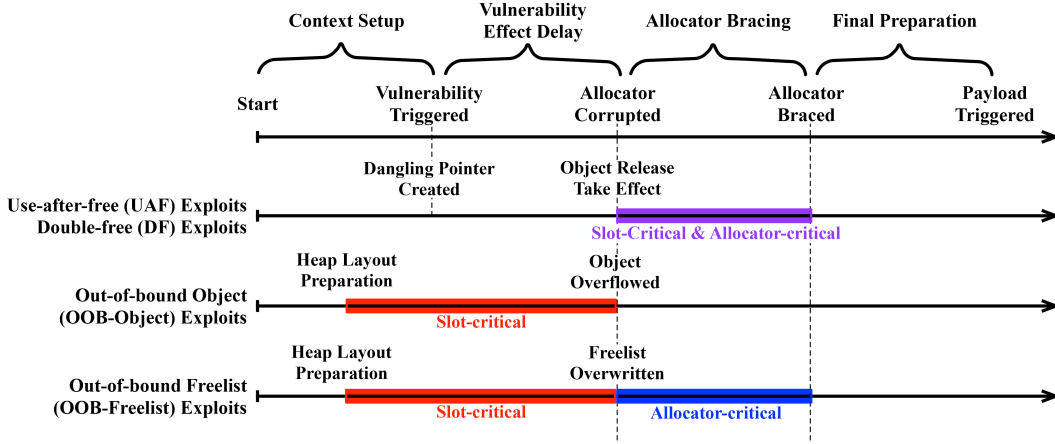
Context Setup

Vulnerability Effect Delay

Allocator Bracing

Final Preparation

Start

Vulnerability Triggered

Allocator Corrupted

Allocator Braced

Payload Triggered

Dangling Pointer Created

Object Release Take Effect

Use-after-free (UAF) Exploits
Double-free (DF) Exploits

Slot-Critical & Allocator-critical

Heap Layout Preparation

Object Overflowed

Out-of-bound Object
(OOB-Object) Exploits

Slot-critical

Heap Layout Preparation

Freelist Overwritten

Out-of-bound Freelist
(OOB-Freelist) Exploits

Slot-critical

Allocator-critical